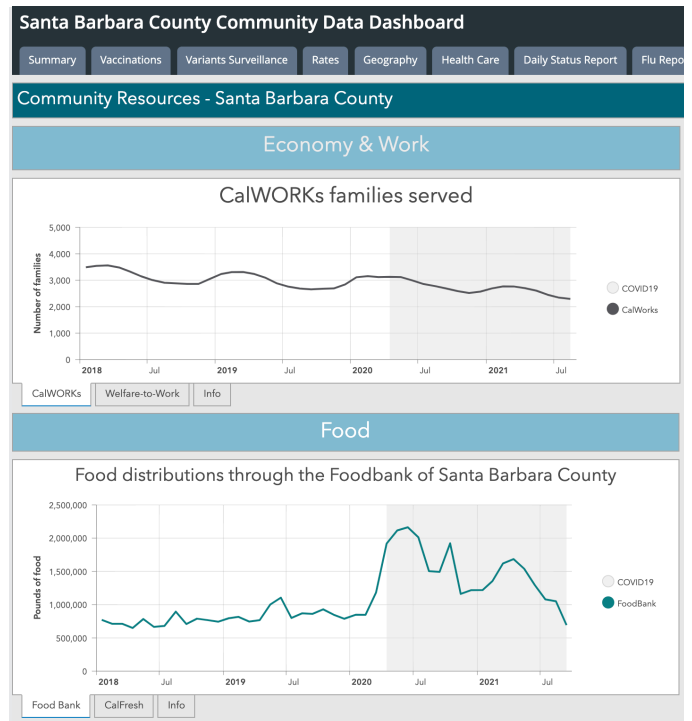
Santa Barbara County Community Data Dashboard

Summary | Vaccinations | Variants Surveillance | Rates | Geography | Health Care | Daily Status Report | Flu Repo

Community Resources - Santa Barbara County

Economy & Work

CalWORKs families served

Number of families

5,000
4,000
3,000
2,000
1,000
0

2018 Jul 2019 Jul 2020 Jul 2021 Jul

COVID19
CalWorks

CalWORKs | Welfare-to-Work | Info

Food

Food distributions through the Foodbank of Santa Barbara County

Pounds of food

2,500,000
2,000,000
1,500,000
1,000,000
500,000
0

2018 Jul 2019 Jul 2020 Jul 2021 Jul

COVID19
FoodBank

Food Bank | CalFresh | Info